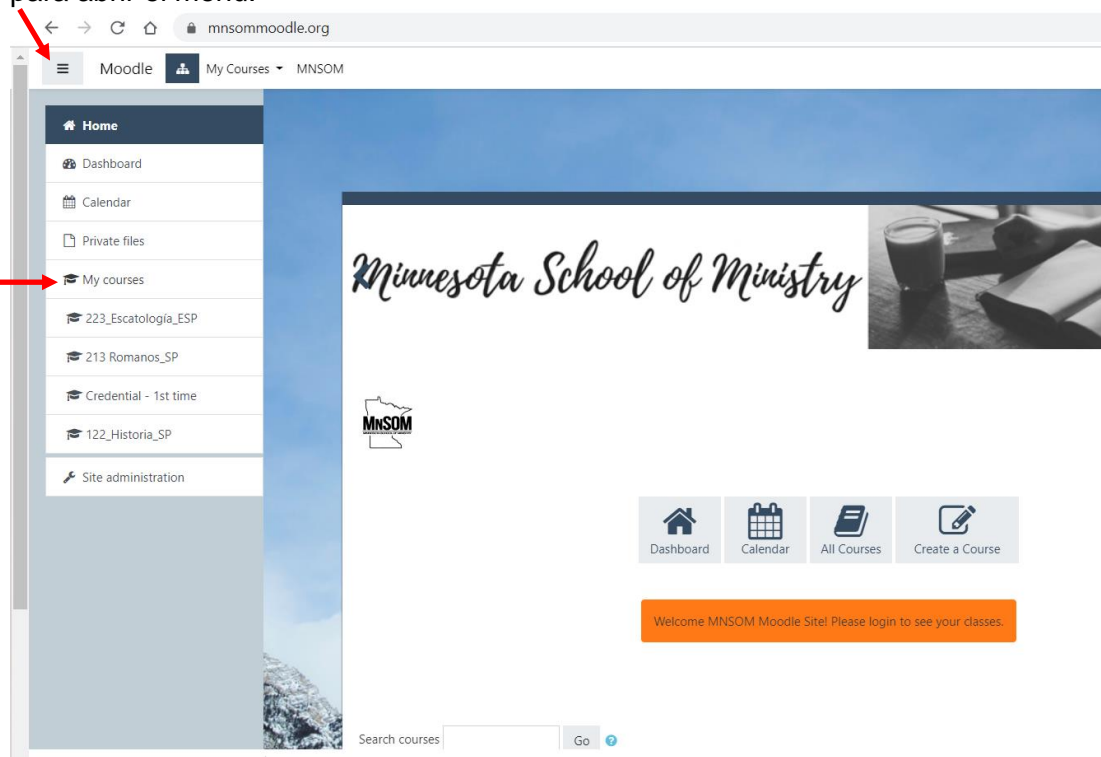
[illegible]

mnsommoodle.org

Moodle My Courses MNSOM

Home
Dashboard
Calendar
Private files
My courses
223_Escatología_ESP
213 Romanos_SP
Credential - 1st time
122_Historia_SP
Site administration

Minnesota School of Ministry

MNSOM

Dashboard
Calendar
All Courses
Create a Course

Welcome MNSOM Moodle Site! Please login to see your classes.

Search courses Go